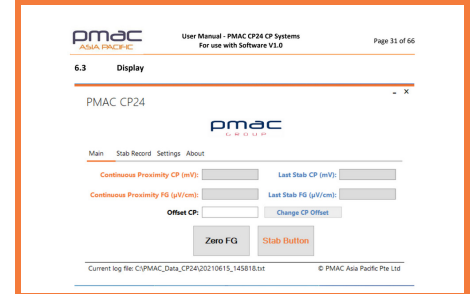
pmac
ASIA PACIFIC

User Manual - PMAC CP24 CP Systems
For use with Software V1.0

Page 31 of 66

6.3 Display

PMAC CP24

- ×

pmac
GROUP

Main Stab Record Settings About

Continuous Proximity CP (mV):

Last Stab CP (mV):

Continuous Proximity FG (µV/cm):

Last Stab FG (µV/cm):

Offset CP:

Change CP Offset

Zero FG

Stab Button

Current log file: C:\PMAC_Data_CP24\20210615_145818.txt

© PMAC Asia Pacific Pte Ltd